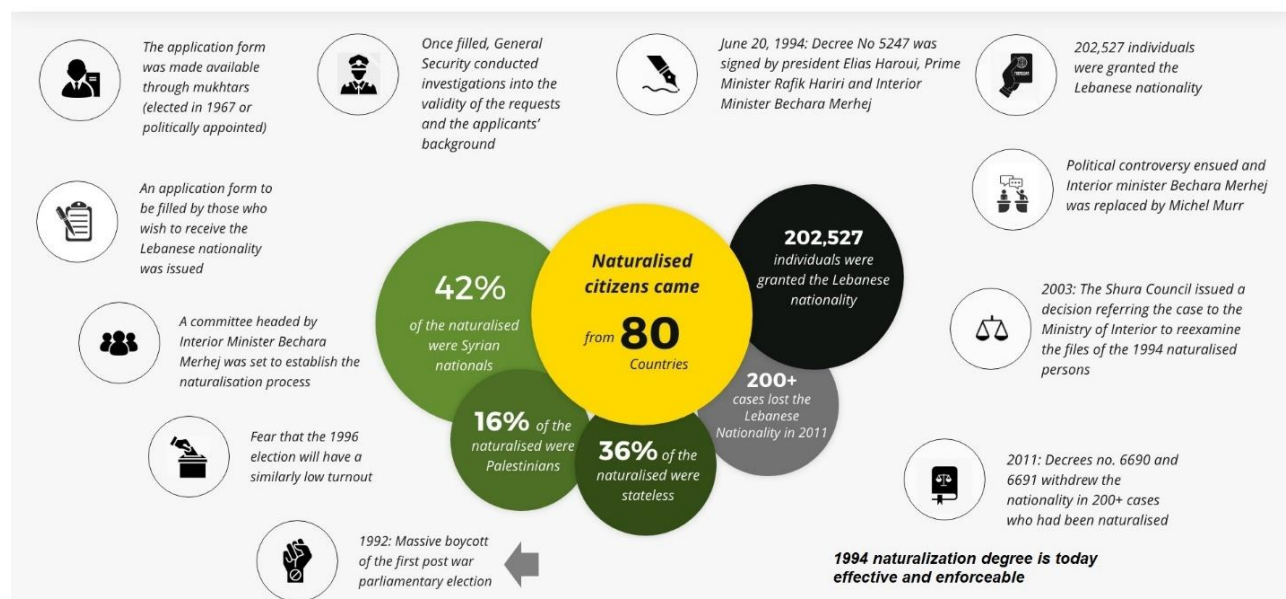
The application form was made available through mukhtars (elected in 1967 or politically appointed)

Once filled, General Security conducted investigations into the validity of the requests and the applicants' background

June 20, 1994: Decree No 5247 was signed by president Elias Haroui, Prime Minister Rafik Hariri and Interior Minister Bechara Merhej

202,527 individuals were granted the Lebanese nationality

Political controversy ensued and Interior minister Bechara Merhej was replaced by Michel Murr

An application form to be filled by those who wish to receive the Lebanese nationality was issued

42% of the naturalised were Syrian nationals

Naturalised citizens came from 80 Countries

202,527 individuals were granted the Lebanese nationality

2003: The Shura Council issued a decision referring the case to the Ministry of Interior to reexamine the files of the 1994 naturalised persons

A committee headed by Interior Minister Bechara Merhej was set to establish the naturalisation process

200+ cases lost the Lebanese Nationality in 2011

16% of the naturalised were Palestinians

36% of the naturalised were stateless

Fear that the 1996 election will have a similarly low turnout

2011: Decrees no. 6690 and 6691 withdrew the nationality in 200+ cases who had been naturalised

1992: Massive boycott of the first post war parliamentary election

1994 naturalization degree is today effective and enforceable